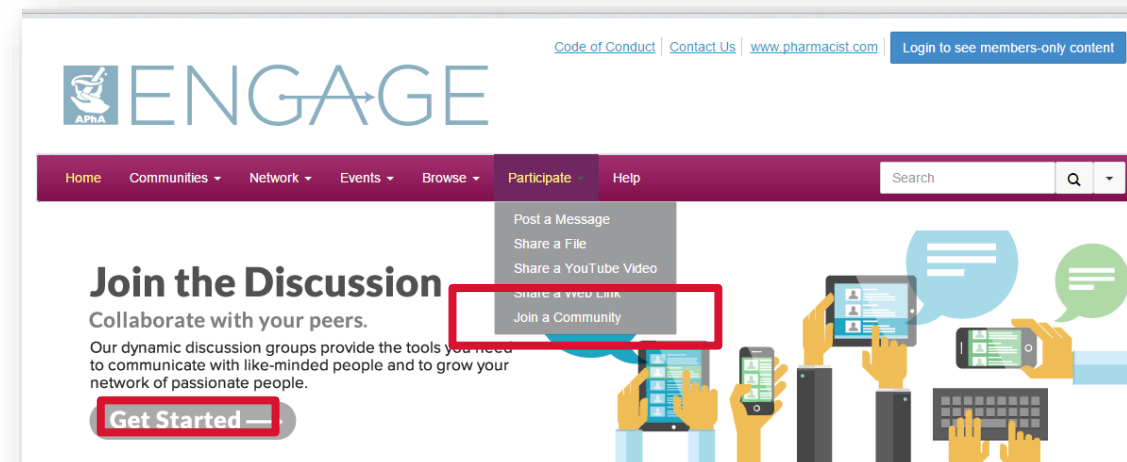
Code of Conduct | Contact Us | www.pharmacist.com | Login to see members-only content

APhA ENGAGE

Home | Communities | Network | Events | Browse | Participate | Help

Search

Post a Message
Share a File
Share a YouTube Video
Share a Web Link
Join a Community

Join the Discussion

Collaborate with your peers.

Our dynamic discussion groups provide the tools you need to communicate with like-minded people and to grow your network of passionate people.

Get Started